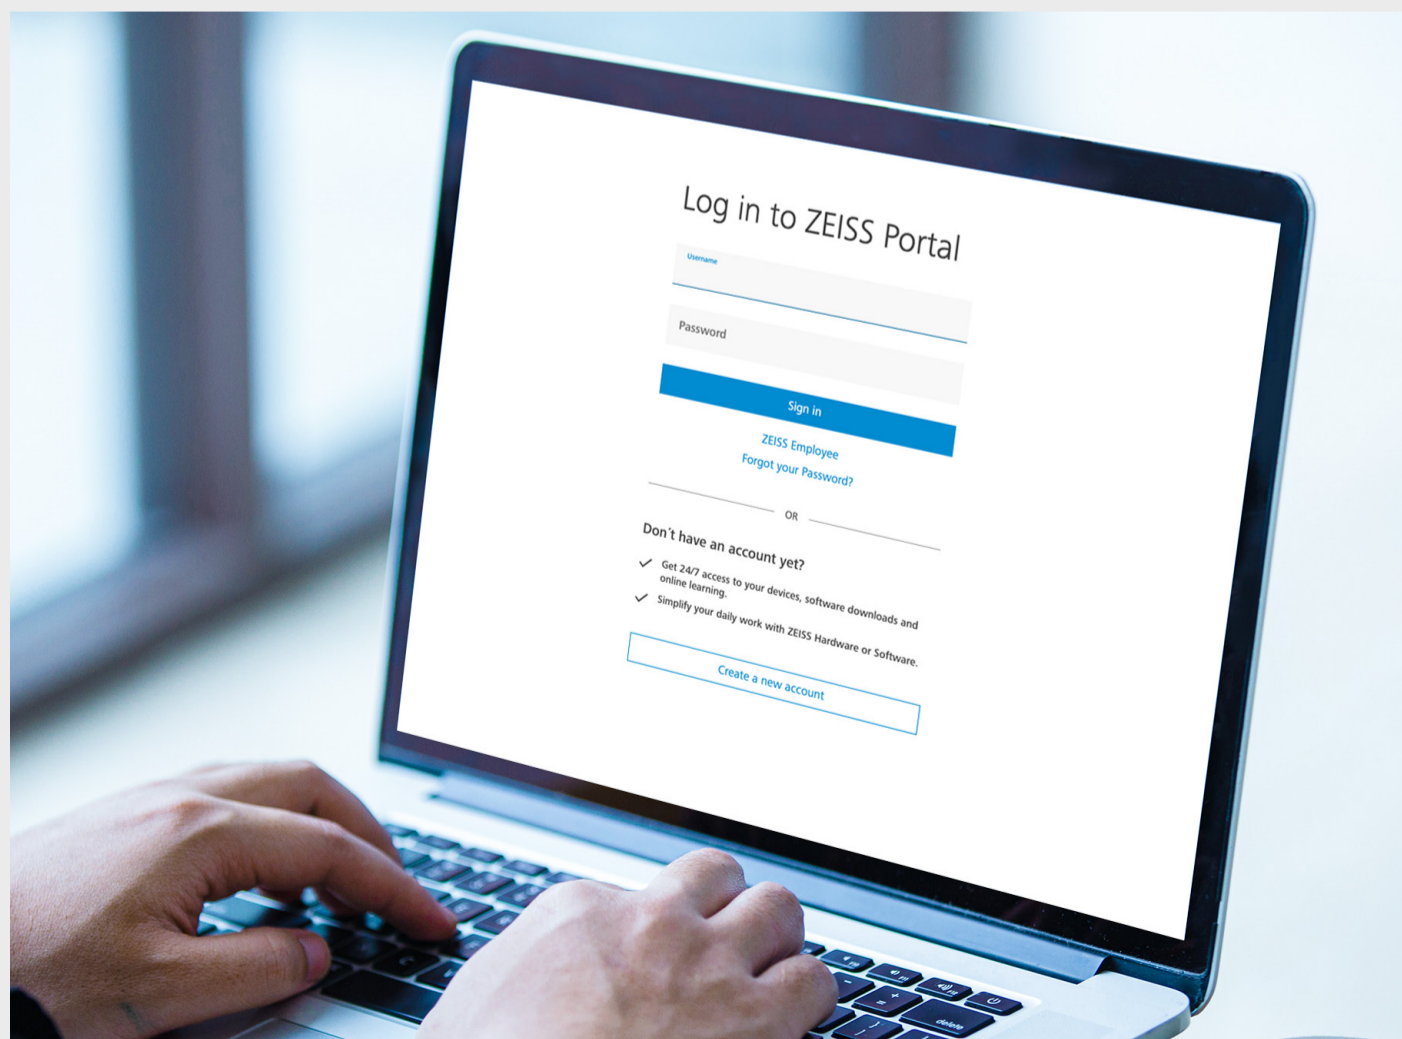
Log in to ZEISS Portal

Username

Password

Sign in

ZEISS Employee

Forgot your Password?

OR

Don't have an account yet?

Get 24/7 access to your devices, software downloads and online learning.

Simplify your daily work with ZEISS Hardware or Software.

Create a new account

delete